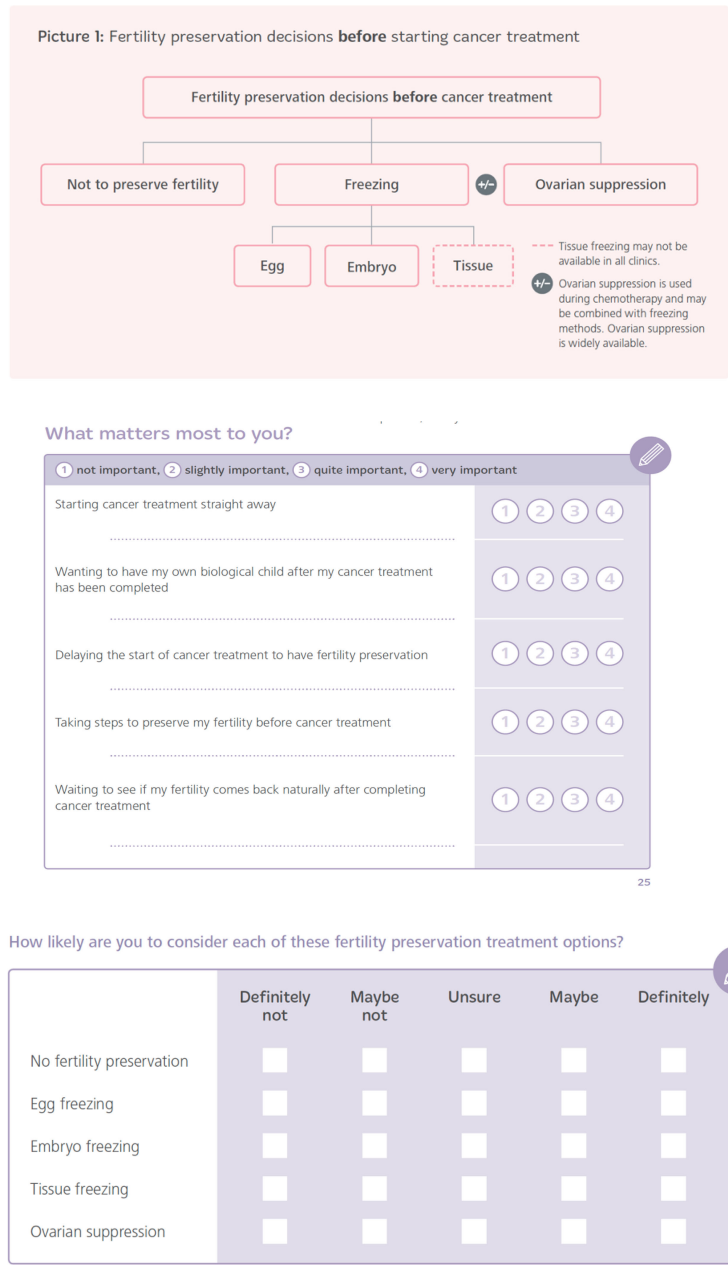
Picture 1: Fertility preservation decisions **before** starting cancer treatment

Fertility preservation decisions **before** cancer treatment

Not to preserve fertility

Freezing

+/-

Ovarian suppression

Egg

Embryo

Tissue

Tissue freezing may not be available in all clinics.

+/- Ovarian suppression is used during chemotherapy and may be combined with freezing methods. Ovarian suppression is widely available.

What matters most to you?

1 not important, 2 slightly important, 3 quite important, 4 very important

| | |
|---|---|
| Starting cancer treatment straight away | 1 2 3 4 |
| Wanting to have my own biological child after my cancer treatment has been completed | 1 2 3 4 |
| Delaying the start of cancer treatment to have fertility preservation | 1 2 3 4 |
| Taking steps to preserve my fertility before cancer treatment | 1 2 3 4 |
| Waiting to see if my fertility comes back naturally after completing cancer treatment | 1 2 3 4 |

25

How likely are you to consider each of these fertility preservation treatment options?

| | Definitely not | Maybe not | Unsure | Maybe | Definitely |
|---|---|---|---|---|---|
| No fertility preservation | | | | | |
| Egg freezing | | | | | |
| Embryo freezing | | | | | |
| Tissue freezing | | | | | |
| Ovarian suppression | | | | | |